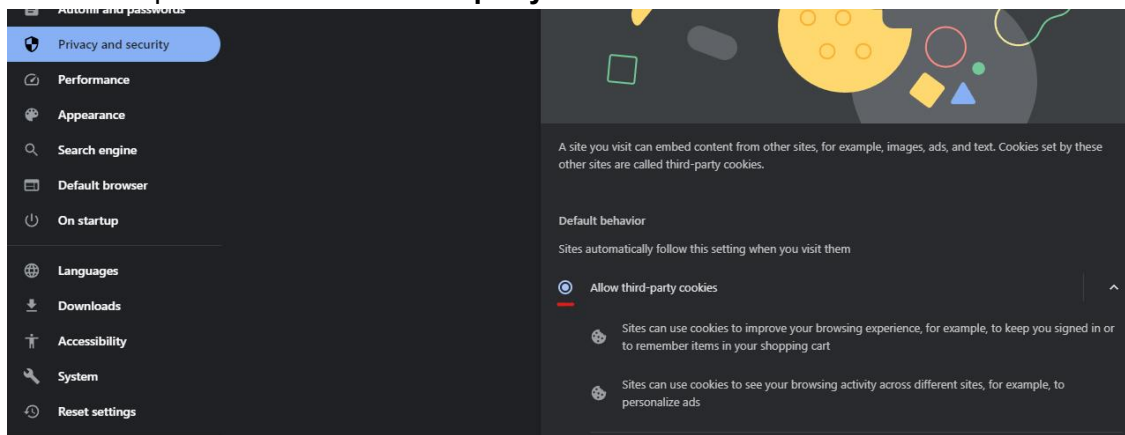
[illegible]

Autofill and passwords

Privacy and security

Performance

Appearance

Search engine

Default browser

On startup

Languages

Downloads

Accessibility

System

Reset settings

A site you visit can embed content from other sites, for example, images, ads, and text. Cookies set by these other sites are called third-party cookies.

Default behavior

Sites automatically follow this setting when you visit them

Allow third-party cookies

Sites can use cookies to improve your browsing experience, for example, to keep you signed in or to remember items in your shopping cart

Sites can use cookies to see your browsing activity across different sites, for example, to personalize ads